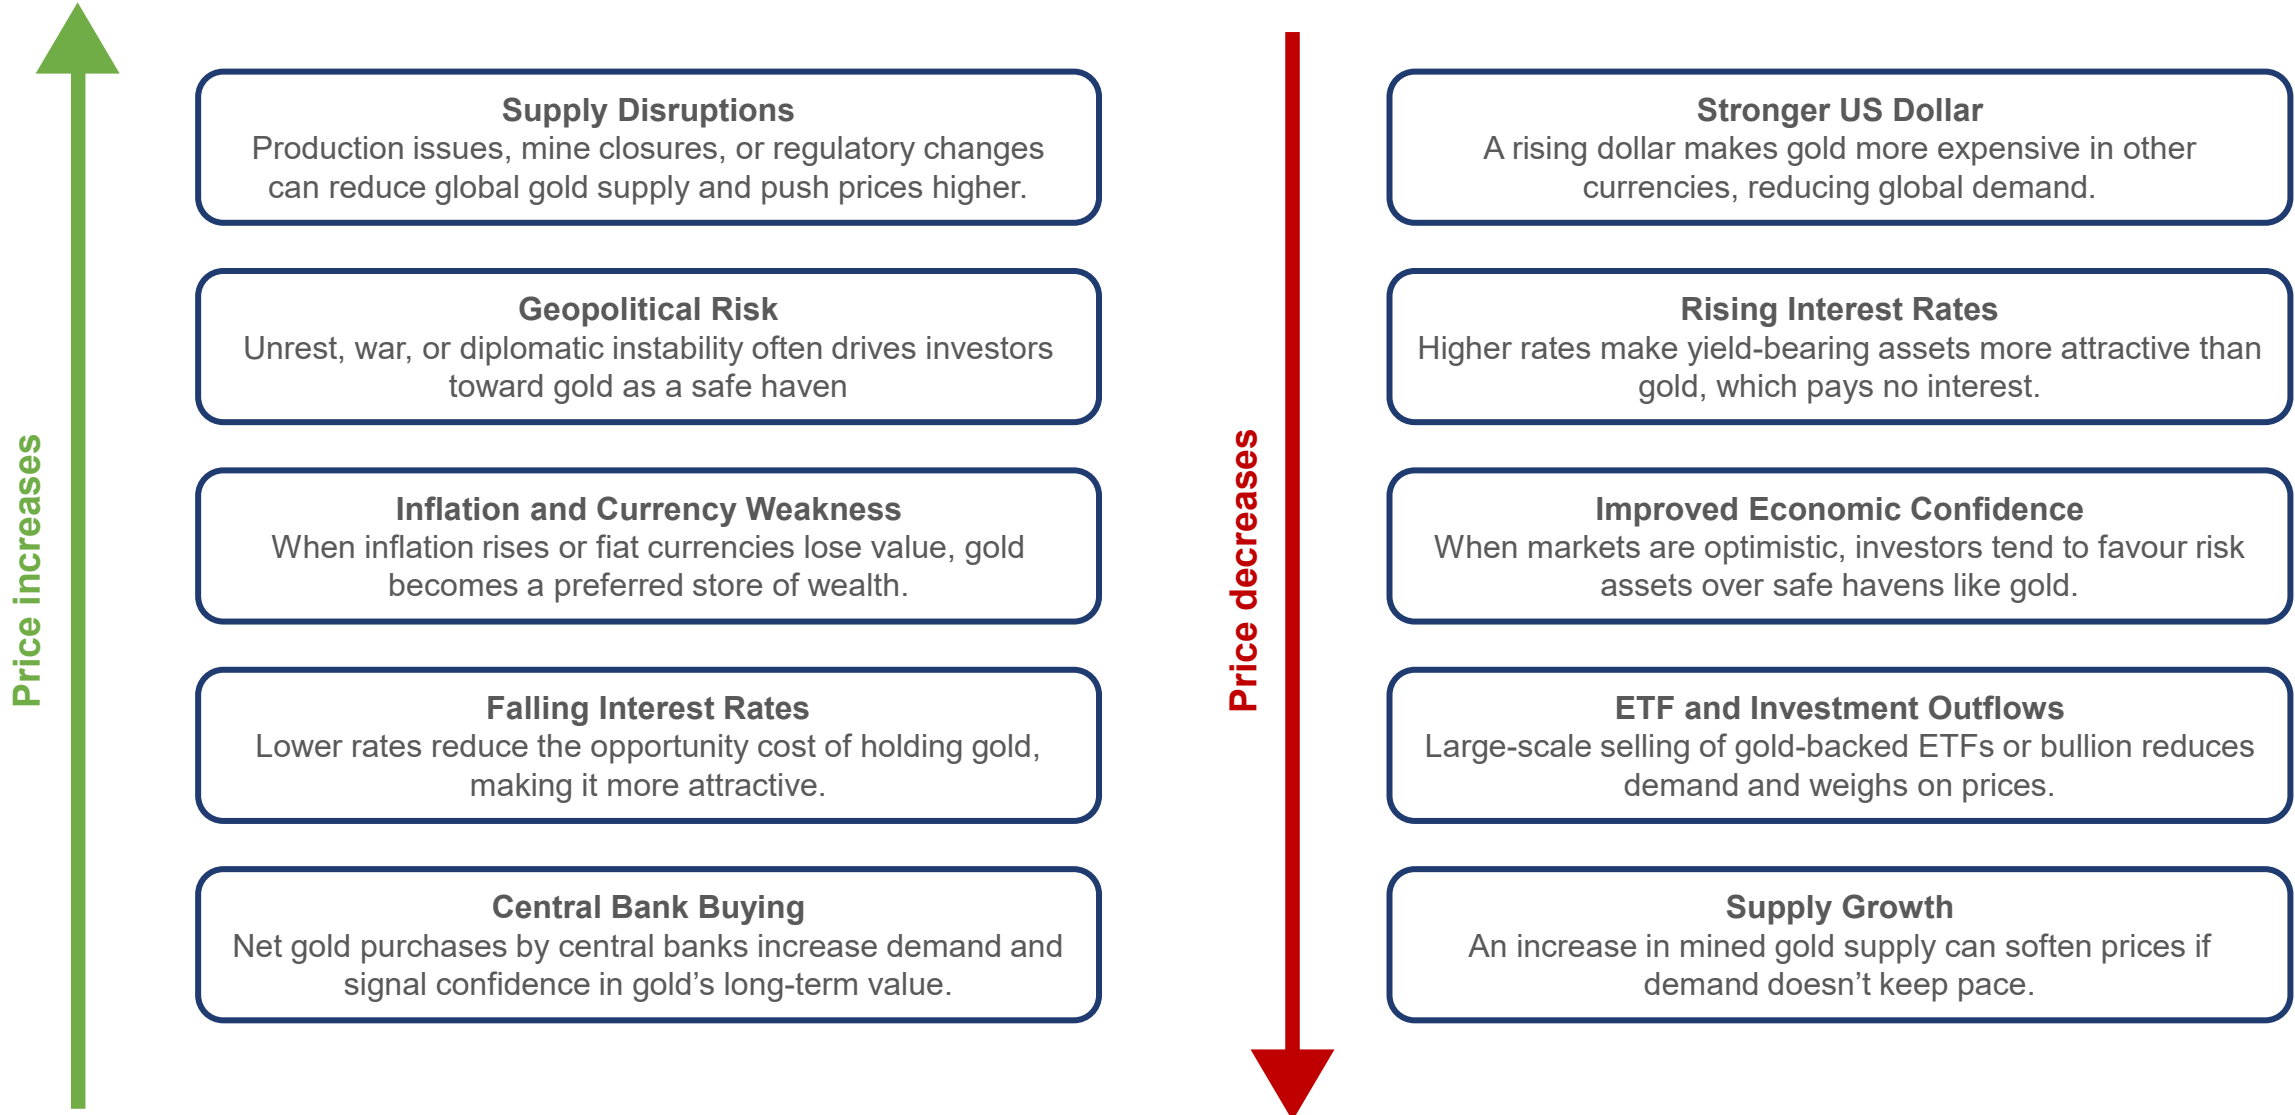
Price increases

**Supply Disruptions**
Production issues, mine closures, or regulatory changes can reduce global gold supply and push prices higher.

**Geopolitical Risk**
Unrest, war, or diplomatic instability often drives investors toward gold as a safe haven

**Inflation and Currency Weakness**
When inflation rises or fiat currencies lose value, gold becomes a preferred store of wealth.

**Falling Interest Rates**
Lower rates reduce the opportunity cost of holding gold, making it more attractive.

**Central Bank Buying**
Net gold purchases by central banks increase demand and signal confidence in gold's long-term value.

Price decreases

**Stronger US Dollar**
A rising dollar makes gold more expensive in other currencies, reducing global demand.

**Rising Interest Rates**
Higher rates make yield-bearing assets more attractive than gold, which pays no interest.

**Improved Economic Confidence**
When markets are optimistic, investors tend to favour risk assets over safe havens like gold.

**ETF and Investment Outflows**
Large-scale selling of gold-backed ETFs or bullion reduces demand and weighs on prices.

**Supply Growth**
An increase in mined gold supply can soften prices if demand doesn't keep pace.